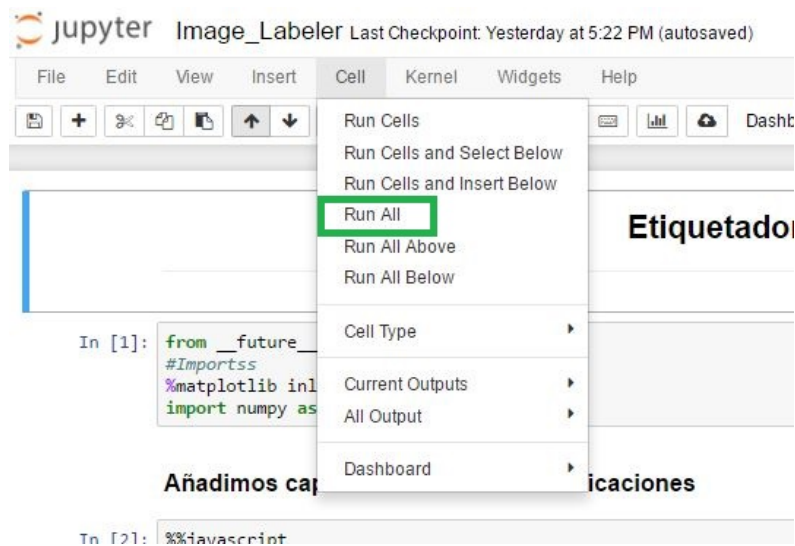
jupyter Image_Labeler Last Checkpoint: Yesterday at 5:22 PM (autosaved)

File Edit View Insert Cell Kernel Widgets Help

Dashb

Run Cells
Run Cells and Select Below
Run Cells and Insert Below
Run All
Run All Above
Run All Below

Cell Type

Current Outputs
All Output

Dashboard

Etiquetador

In [1]: from __future__
#Importss
%matplotlib inl
import numpy as

Añadimos cap icaciones

In [2]: %%javascript